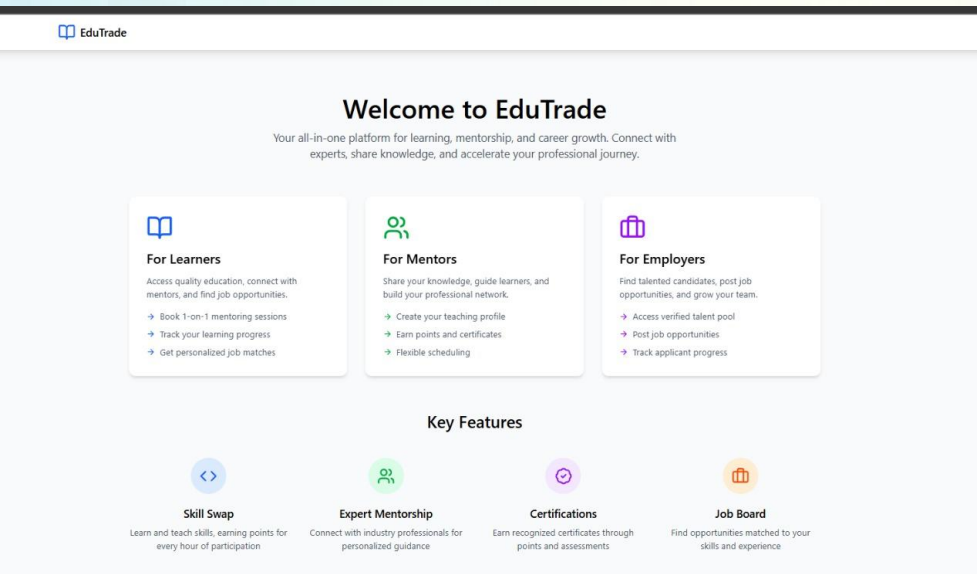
EduTrade

Welcome to EduTrade

Your all-in-one platform for learning, mentorship, and career growth. Connect with experts, share knowledge, and accelerate your professional journey.

For Learners

Access quality education, connect with mentors, and find job opportunities.

→ Book 1-on-1 mentoring sessions
→ Track your learning progress
→ Get personalized job matches

For Mentors

Share your knowledge, guide learners, and build your professional network.

→ Create your teaching profile
→ Earn points and certificates
→ Flexible scheduling

For Employers

Find talented candidates, post job opportunities, and grow your team.

→ Access verified talent pool
→ Post job opportunities
→ Track applicant progress

Key Features

Skill Swap

Learn and teach skills, earning points for every hour of participation

Expert Mentorship

Connect with industry professionals for personalized guidance

Certifications

Earn recognized certificates through points and assessments

Job Board

Find opportunities matched to your skills and experience